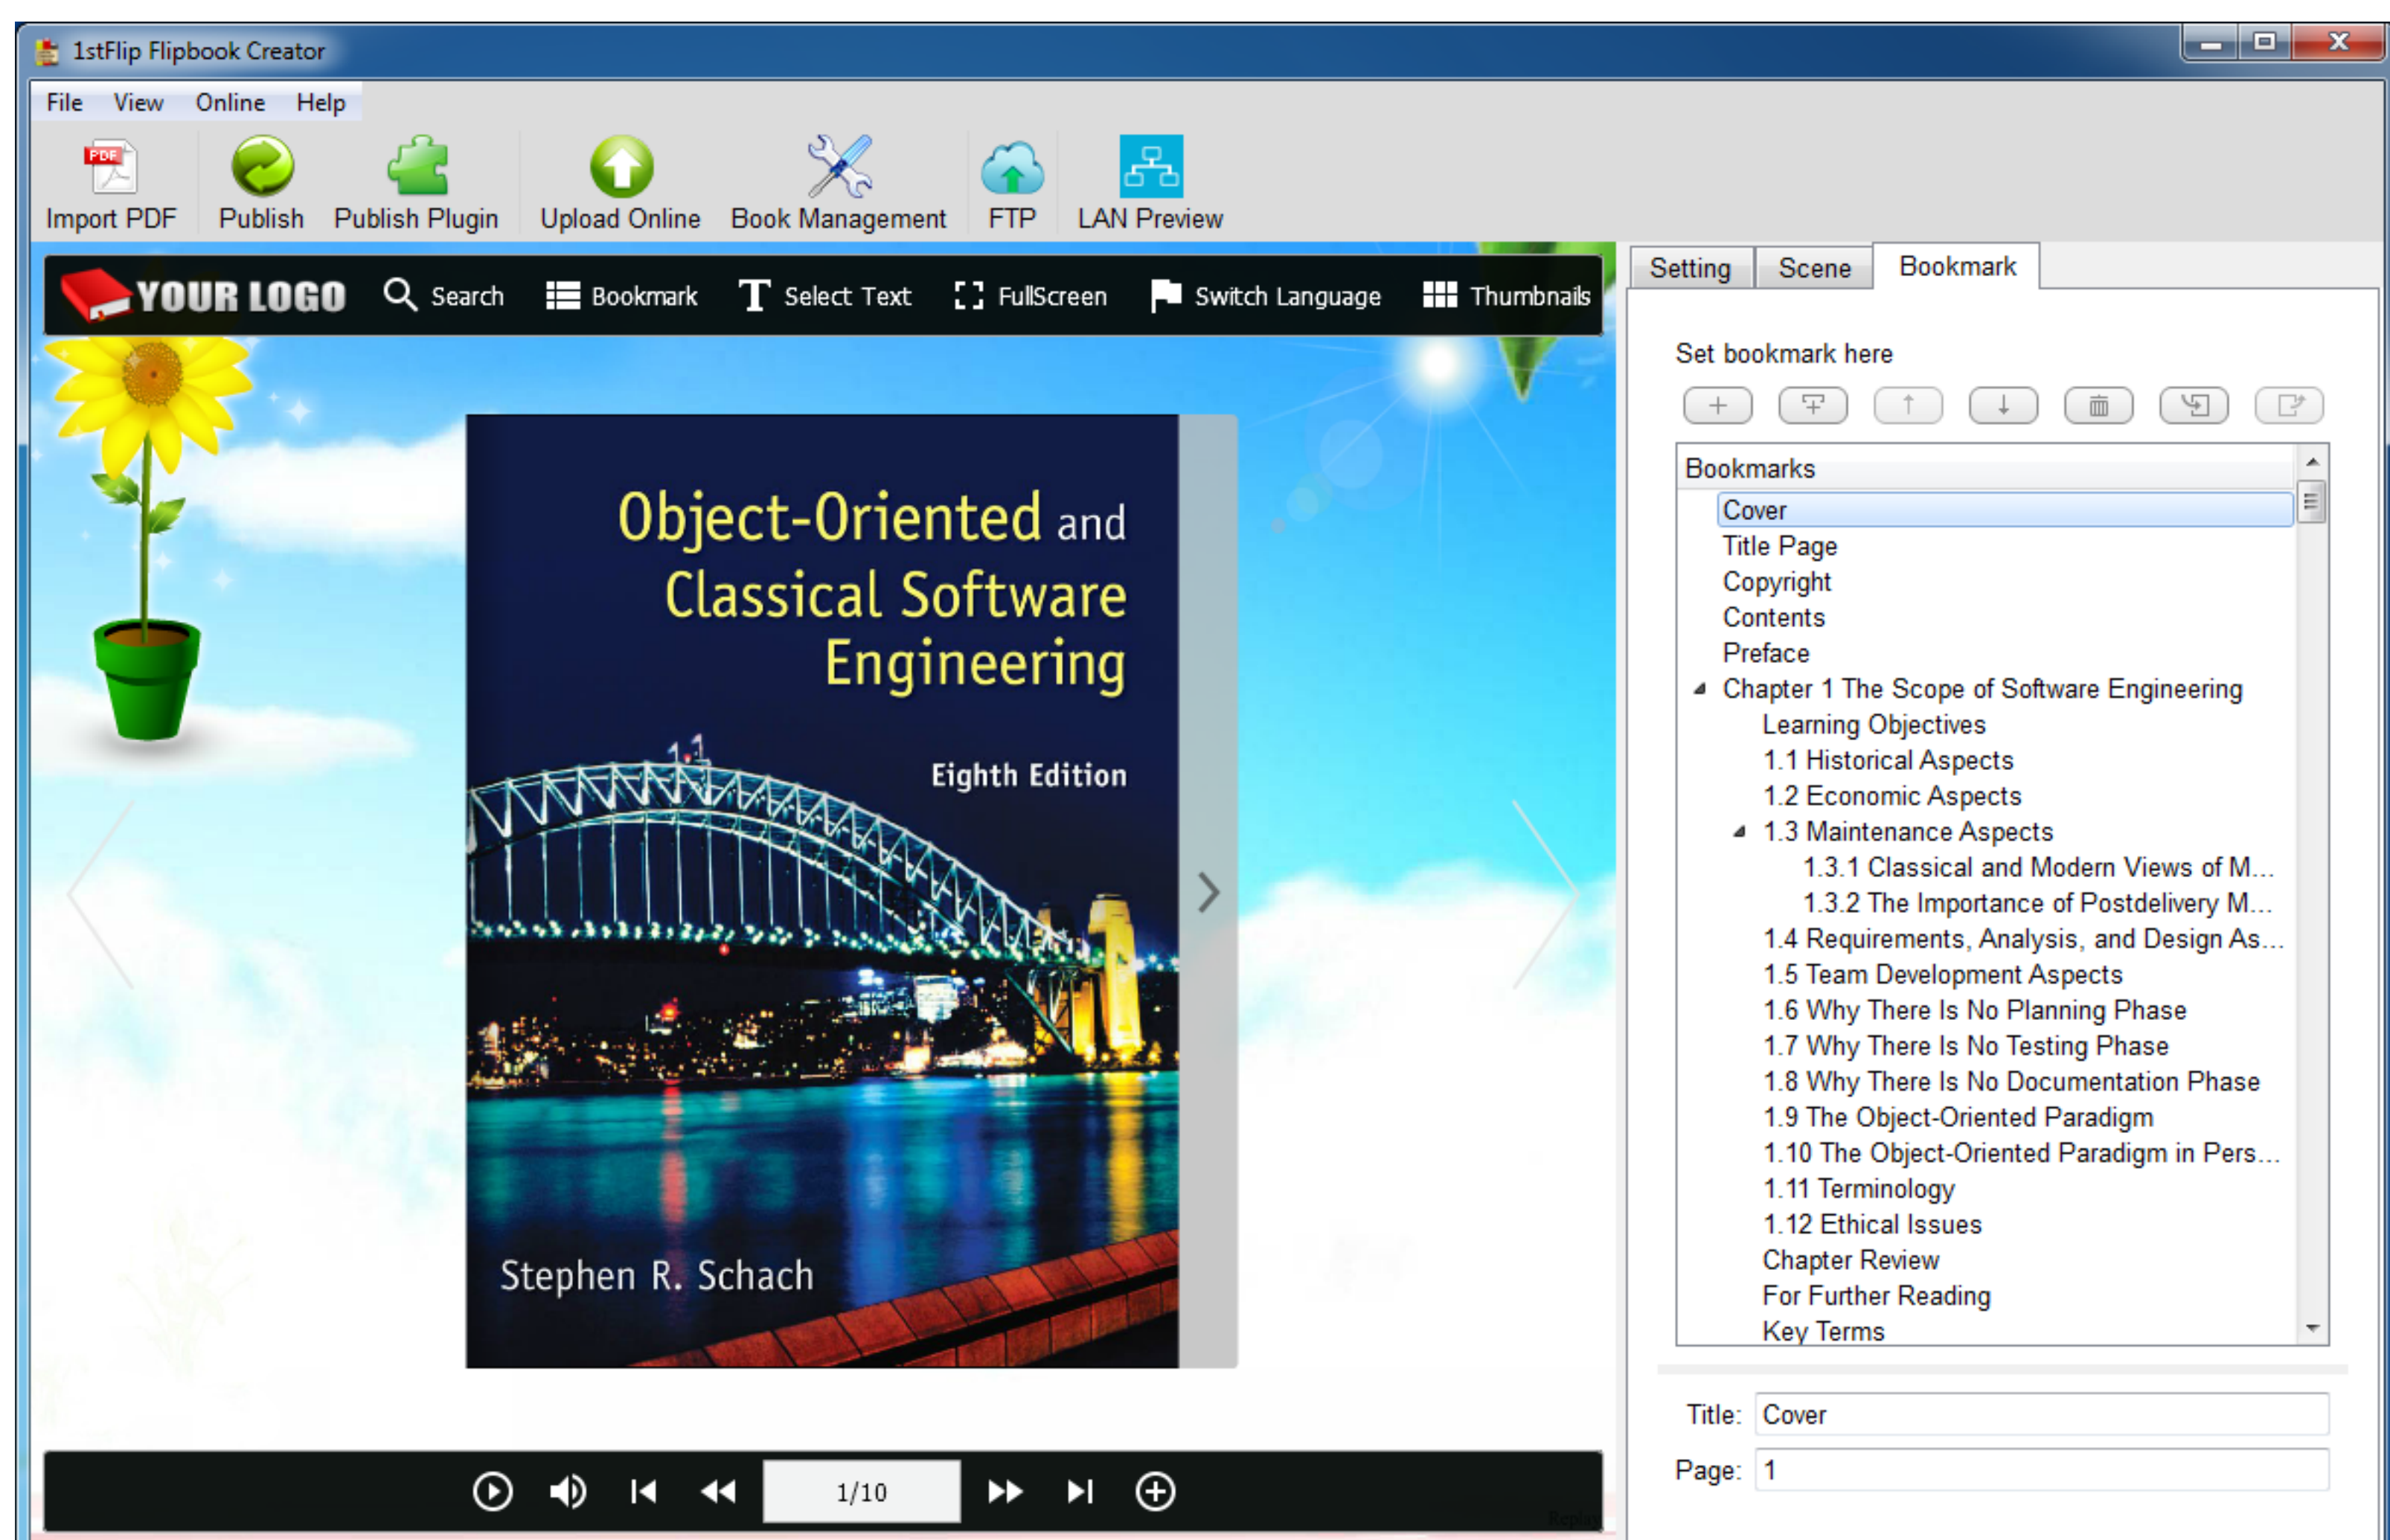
1stFlip Flipbook Creator

File View Online Help

Import PDF Publish Publish Plugin Upload Online Book Management FTP LAN Preview

YOUR LOGO Search Bookmark Select Text FullScreen Switch Language Thumbnails

Object-Oriented and Classical Software Engineering

Eighth Edition

Stephen R. Schach

1/10

Setting Scene Bookmark

Set bookmark here

Bookmarks
Cover
Title Page
Copyright
Contents
Preface
Chapter 1 The Scope of Software Engineering
Learning Objectives
1.1 Historical Aspects
1.2 Economic Aspects
1.3 Maintenance Aspects
1.3.1 Classical and Modern Views of M...
1.3.2 The Importance of Postdelivery M...
1.4 Requirements, Analysis, and Design As...
1.5 Team Development Aspects
1.6 Why There Is No Planning Phase
1.7 Why There Is No Testing Phase
1.8 Why There Is No Documentation Phase
1.9 The Object-Oriented Paradigm
1.10 The Object-Oriented Paradigm in Pers...
1.11 Terminology
1.12 Ethical Issues
Chapter Review
For Further Reading
Key Terms

Title: Cover
Page: 1